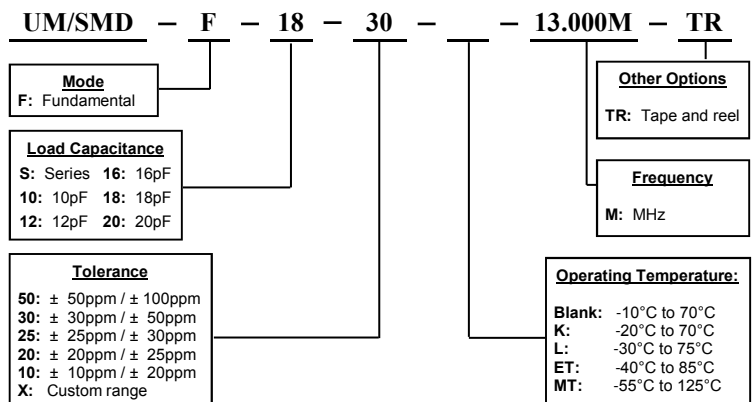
UM/SMD – F – 18 – 30 – ___ – 13.000M – TR

Mode
F: Fundamental

Load Capacitance

| | | | |
|---|---|---|---|
| S: | Series | 16: | 16pF |
| 10: | 10pF | 18: | 18pF |
| 12: | 12pF | 20: | 20pF |

Tolerance
50: ± 50ppm / ± 100ppm
30: ± 30ppm / ± 50ppm
25: ± 25ppm / ± 30ppm
20: ± 20ppm / ± 25ppm
10: ± 10ppm / ± 20ppm
X: Custom range

Other Options
TR: Tape and reel

Frequency
M: MHz

Operating Temperature:
Blank: -10°C to 70°C
K: -20°C to 70°C
L: -30°C to 75°C
ET: -40°C to 85°C
MT: -55°C to 125°C